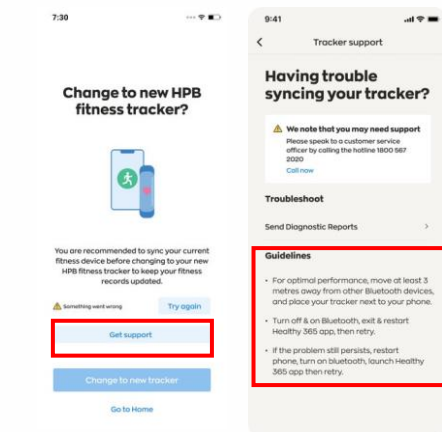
7:30

Change to new HPB fitness tracker?

You are recommended to sync your current fitness device before changing to your new HPB fitness tracker to keep your fitness records updated.

Something went wrong

Try again

Get support

Change to new tracker

Go to Home

9:41

Tracker support

Having trouble syncing your tracker?

We note that you may need support

Please speak to a customer service officer by calling the hotline 1800 567 2020

Call now

Troubleshoot

Send Diagnostic Reports

Guidelines

• For optimal performance, move at least 3 metres away from other Bluetooth devices, and place your tracker next to your phone.

• Turn off & on Bluetooth, exit & restart Healthy 365 app, then retry.

• If the problem still persists, restart phone, turn on bluetooth, launch Healthy 365 app then retry.